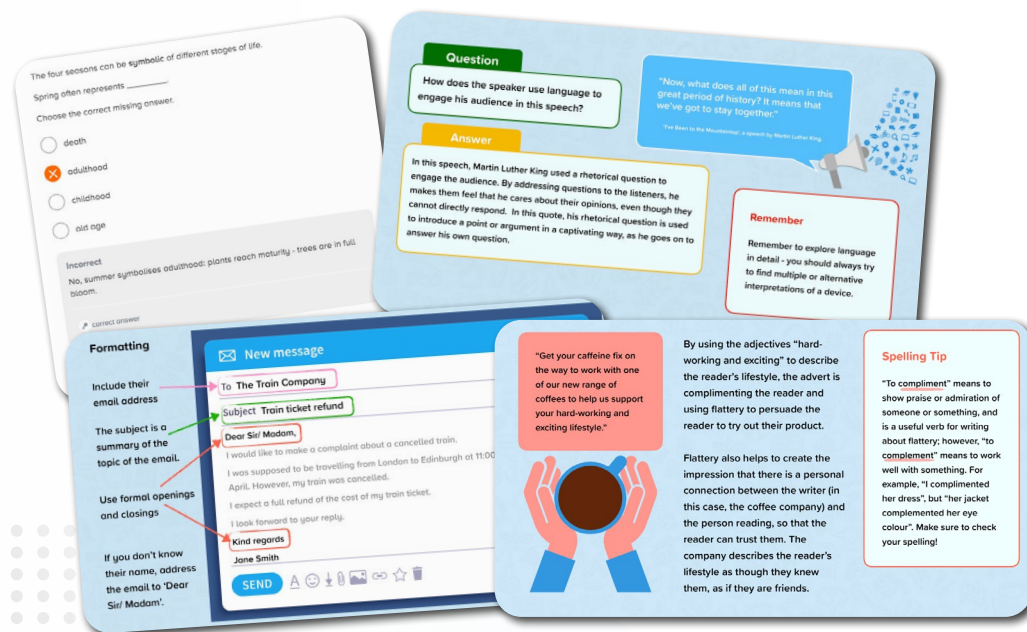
The four seasons can be symbolic of different stages of life.

Spring often represents ________.

Choose the correct missing answer.

death

adulthood

childhood

old age

Incorrect

No, summer symbolises adulthood: plants reach maturity - trees are in full bloom.

correct answer

Question

How does the speaker use language to engage his audience in this speech?

"Now, what does all of this mean in this great period of history? It means that we've got to stay together."

'I've Been to the Mountaintop', a speech by Martin Luther King.

Answer

In this speech, Martin Luther King used a rhetorical question to engage the audience. By addressing questions to the listeners, he makes them feel that he cares about their opinions, even though they cannot directly respond. In this quote, his rhetorical question is used to introduce a point or argument in a captivating way, as he goes on to answer his own question.

Remember

Remember to explore language in detail - you should always try to find multiple or alternative interpretations of a device.

Formatting

Include their email address

The subject is a summary of the topic of the email.

Use formal openings and closings

If you don't know their name, address the email to 'Dear Sir/ Madam'.

New message

To The Train Company

Subject Train ticket refund

Dear Sir/ Madam,

I would like to make a complaint about a cancelled train.

I was supposed to be travelling from London to Edinburgh at 11:00 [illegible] April. However, my train was cancelled.

I expect a full refund of the cost of my train ticket.

I look forward to your reply.

Kind regards

Jane Smith

SEND

"Get your caffeine fix on the way to work with one of our new range of coffees to help us support your hard-working and exciting lifestyle."

By using the adjectives "hard-working and exciting" to describe the reader's lifestyle, the advert is complimenting the reader and using flattery to persuade the reader to try out their product.

Flattery also helps to create the impression that there is a personal connection between the writer (in this case, the coffee company) and the person reading, so that the reader can trust them. The company describes the reader's lifestyle as though they knew them, as if they are friends.

Spelling Tip

"To compliment" means to show praise or admiration of someone or something, and is a useful verb for writing about flattery; however, "to complement" means to work well with something. For example, "I complimented her dress", but "her jacket complemented her eye colour". Make sure to check your spelling!